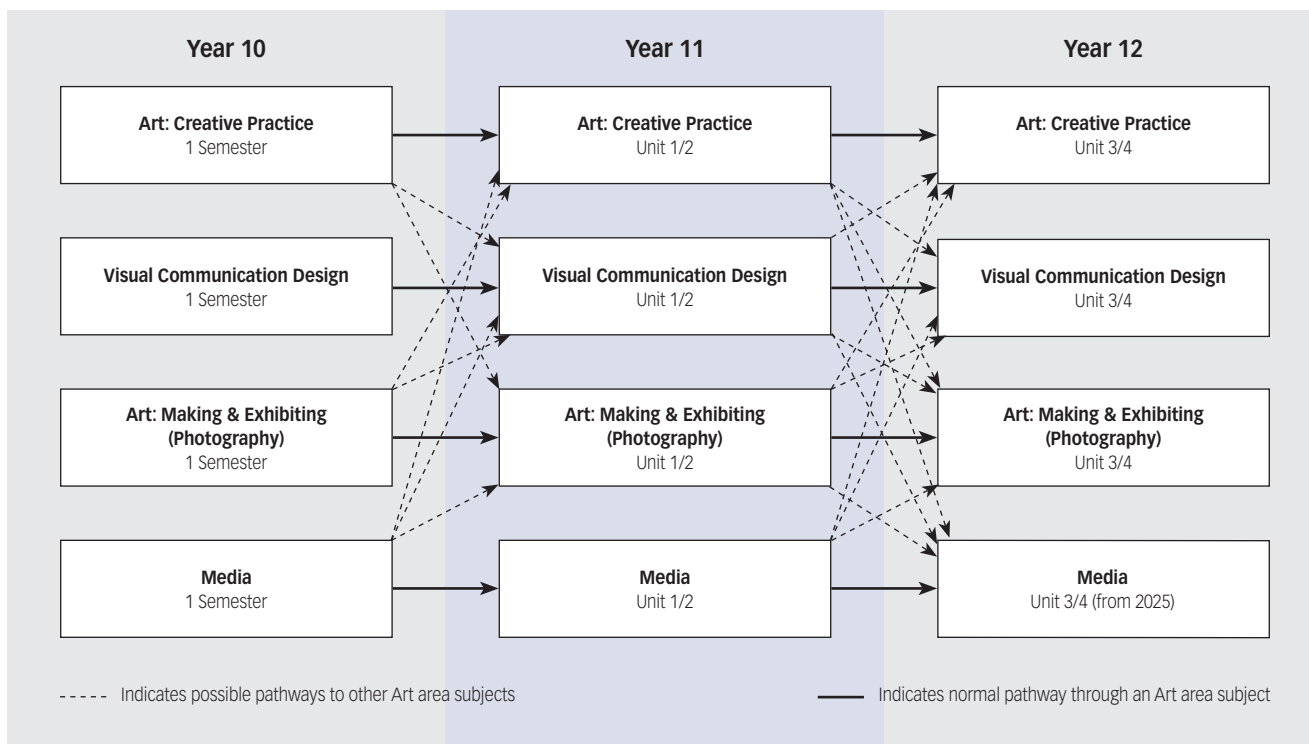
Year 10

Art: Creative Practice
1 Semester

Visual Communication Design
1 Semester

Art: Making & Exhibiting (Photography)
1 Semester

Media
1 Semester

Year 11

Art: Creative Practice
Unit 1/2

Visual Communication Design
Unit 1/2

Art: Making & Exhibiting (Photography)
Unit 1/2

Media
Unit 1/2

Year 12

Art: Creative Practice
Unit 3/4

Visual Communication Design
Unit 3/4

Art: Making & Exhibiting (Photography)
Unit 3/4

Media
Unit 3/4 (from 2025)

Indicates possible pathways to other Art area subjects

Indicates normal pathway through an Art area subject